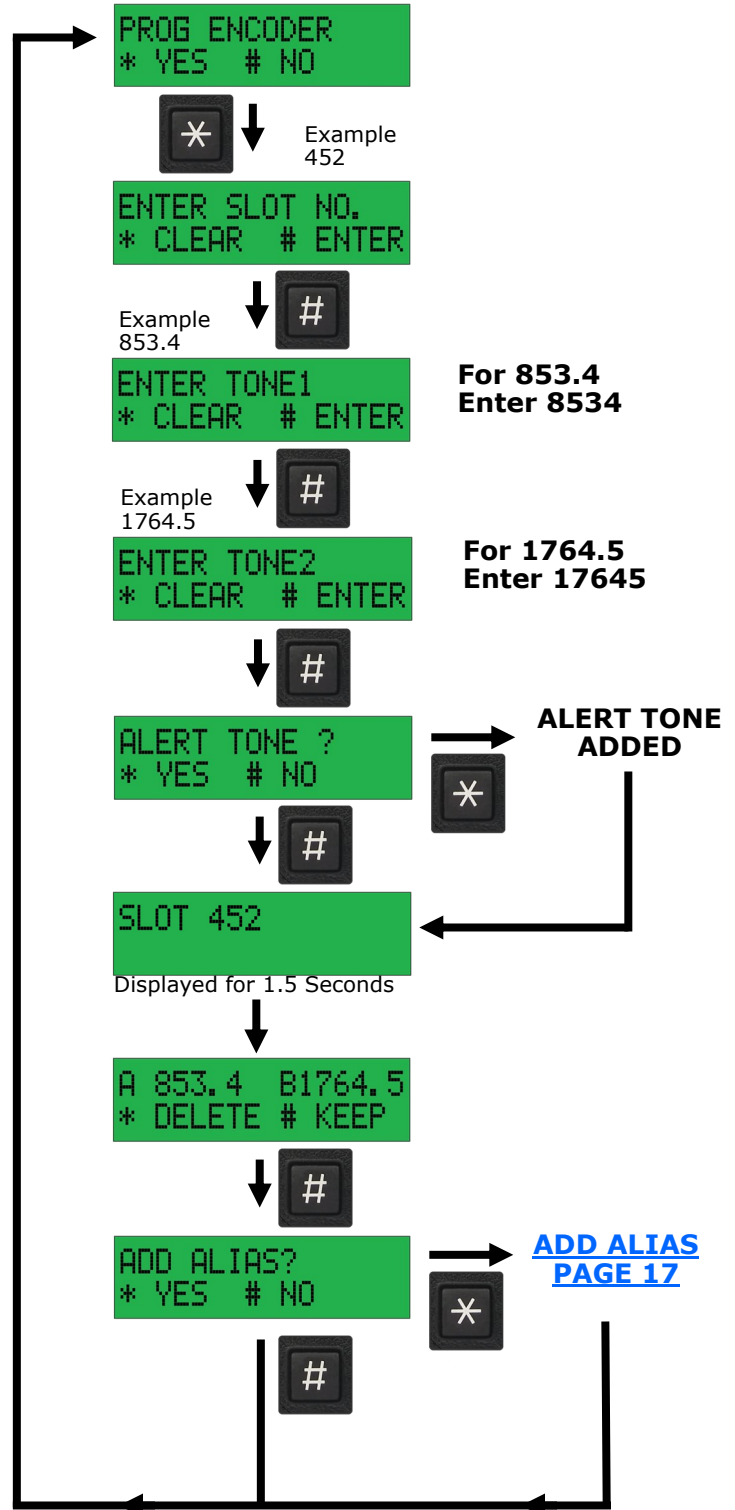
PROG ENCODER
* YES # NO

*

Example
452

ENTER SLOT NO.
* CLEAR # ENTER

#

Example
853.4

ENTER TONE1
* CLEAR # ENTER

For 853.4
Enter 8534

#

Example
1764.5

ENTER TONE2
* CLEAR # ENTER

For 1764.5
Enter 17645

#

ALERT TONE ?
* YES # NO

*

ALERT TONE
ADDED

#

SLOT 452

Displayed for 1.5 Seconds

A 853.4 B1764.5
* DELETE # KEEP

#

ADD ALIAS?
* YES # NO

*

ADD ALIAS
PAGE 17

#